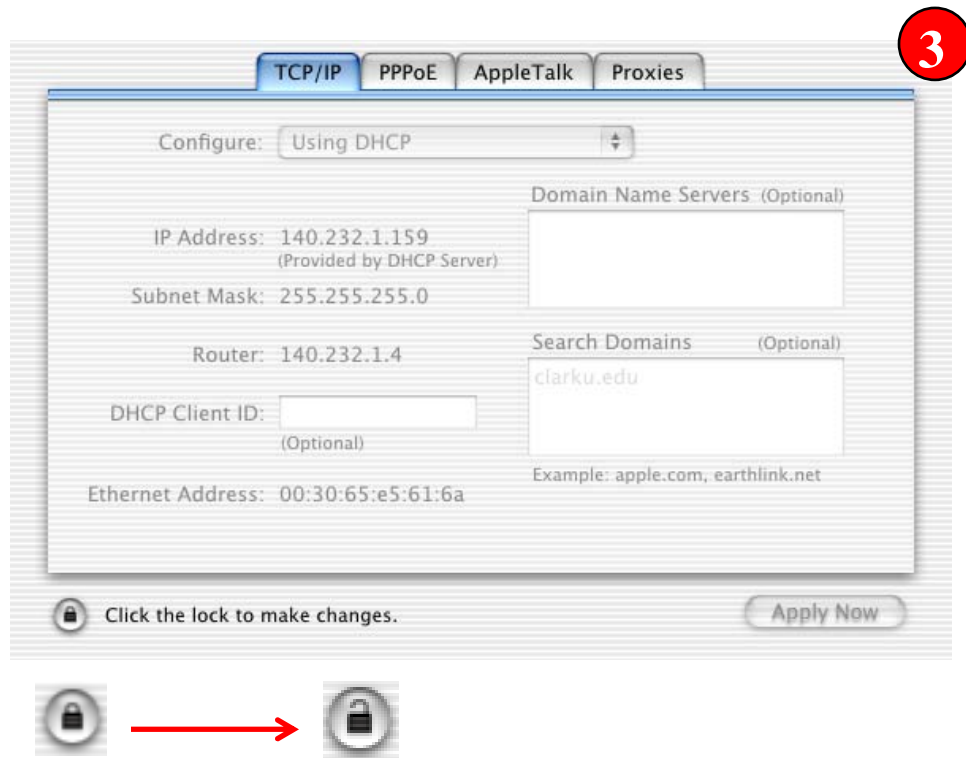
3

TCP/IP | PPPoE | AppleTalk | Proxies

Configure: Using DHCP

Domain Name Servers (Optional)

IP Address: 140.232.1.159
(Provided by DHCP Server)

Subnet Mask: 255.255.255.0

Search Domains (Optional)

Router: 140.232.1.4

clarku.edu

DHCP Client ID:
(Optional)

Example: apple.com, earthlink.net

Ethernet Address: 00:30:65:e5:61:6a

Click the lock to make changes.

Apply Now